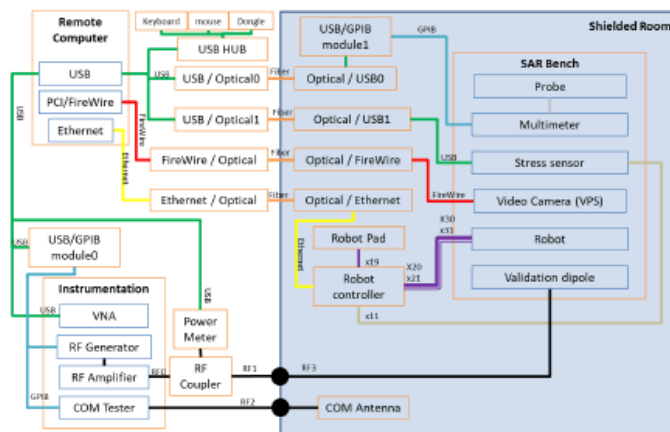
Remote Computer

USB

PCI/FireWire

Ethernet

Keyboard | mouse | Dongle

USB HUB

USB / Optical0

USB / Optical1

FireWire / Optical

Ethernet / Optical

USB/GPIB module0

Instrumentation

VNA

RF Generator

RF Amplifier

COM Tester

Power Meter

RF Coupler

Shielded Room

USB/GPIB module1

Optical / USB0

Optical / USB1

Optical / FireWire

Optical / Ethernet

Robot Pad

Robot controller

SAR Bench

Probe

Multimeter

Stress sensor

Video Camera (VPS)

Robot

Validation dipole

COM Antenna

USB
USB
USB
USB
USB
USB
FireWire
FireWire
Ethernet
Ethernet
Fiber
Fiber
Fiber
Fiber
GPIB
GPIB
x19
x20
x21
x30
x31
x11
RF0
RF1
RF2
RF3